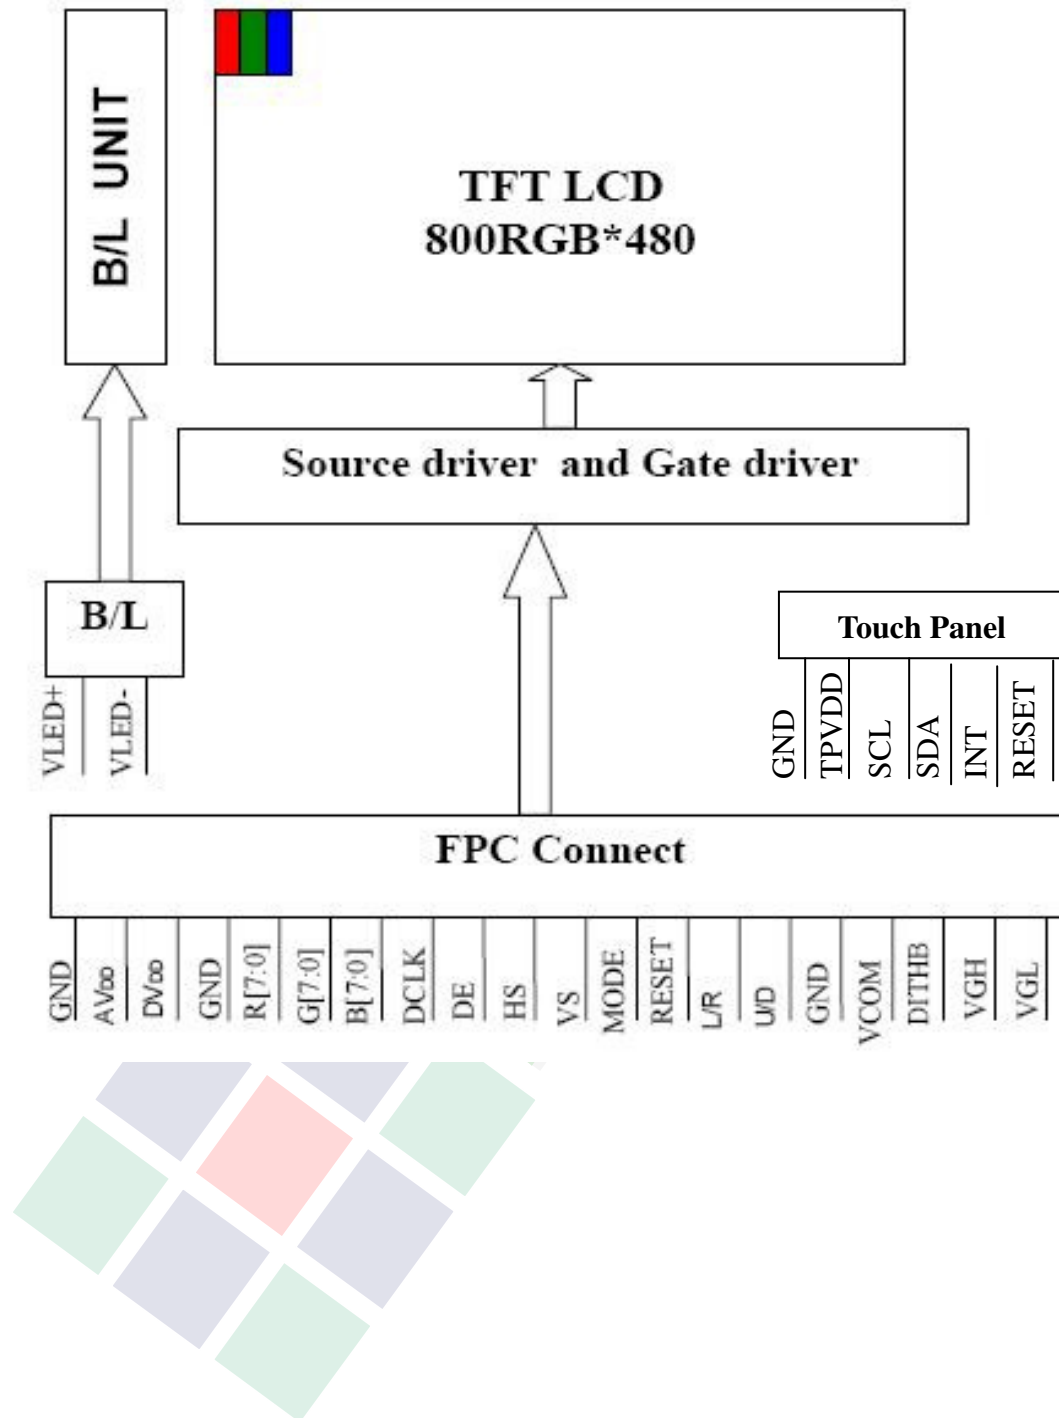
B/L UNIT

TFT LCD
800RGB*480

Source driver and Gate driver

B/L

VLED+
VLED-

Touch Panel

GND
TPVDD
SCL
SDA
INT
RESET

FPC Connect

GND
AVDD
DVDD
GND
R[7:0]
G[7:0]
B[7:0]
DCLK
DE
HS
VS
MODE
RESET
L/R
U/D
GND
VCOM
DITHB
VGH
VGL